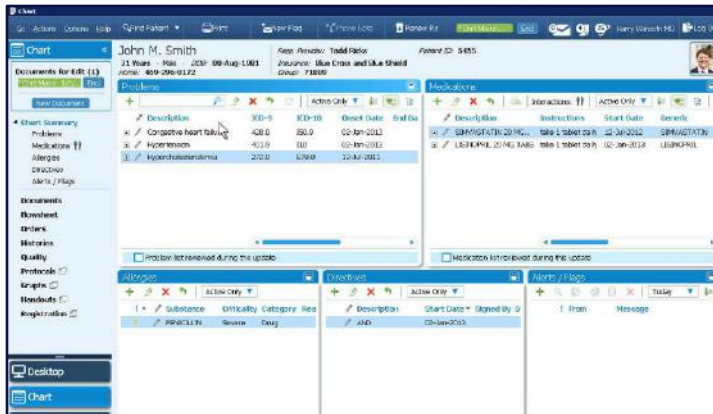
Chart

Actions Options Help | Find Patient | Print | New Flag | Phone Note | Renew Rx | Chart Maint... | Exit | Harry Wanock MD | Log

Chart

Documents for Edit (1)

New Document

Chart Summary
Problems
Medications
Allergies
Directives
Alerts / Flags

Documents
Flowsheet
Orders
Histories
Quality
Protocols
Graphs
Handouts
Registration

Desktop

Chart

John M. Smith
31 Years - Male - DOB: 08-Aug-1981
Home: 469-206-0172

Resp. Provider: Todd Ricks
Insurance: Blue Cross and Blue Shield
Group: 71889

Patient ID: 5455

Problems

Active Only

| Description | ICD-9 | ICD-10 | Onset Date | End Da |
|---|---|---|---|---|
| Congestive heart failu | 428.0 | I50.9 | 02-Jan-2013 | |
| Hypertension | 401.9 | I10 | 02-Jan-2013 | |
| Hypercholesterolemia | 272.0 | E78.0 | 10-Jul-2013 | |

Problem list reviewed during this update

Medications

Interactions | Active Only

| Description | Instructions | Start Date | Generic |
|---|---|---|---|
| SIMVASTATIN 20 MG... | take 1 tablet daily | 10-Jul-2012 | SIMVASTATIN |
| LISINOPRIL 20 MG TABS | take 1 tablet daily | 02-Jan-2013 | LISINOPRIL |

Medication list reviewed during this update

Allergies

Active Only

| Substance | Criticality | Category | Rea |
|---|---|---|---|
| PENICILLIN | Severe | Drug | |

Directives

Active Only

| Description | Start Date | Signed By |
|---|---|---|
| AND | 02-Jan-2013 | |

Alerts / Flags

Today

| From | Message |
|---|---|